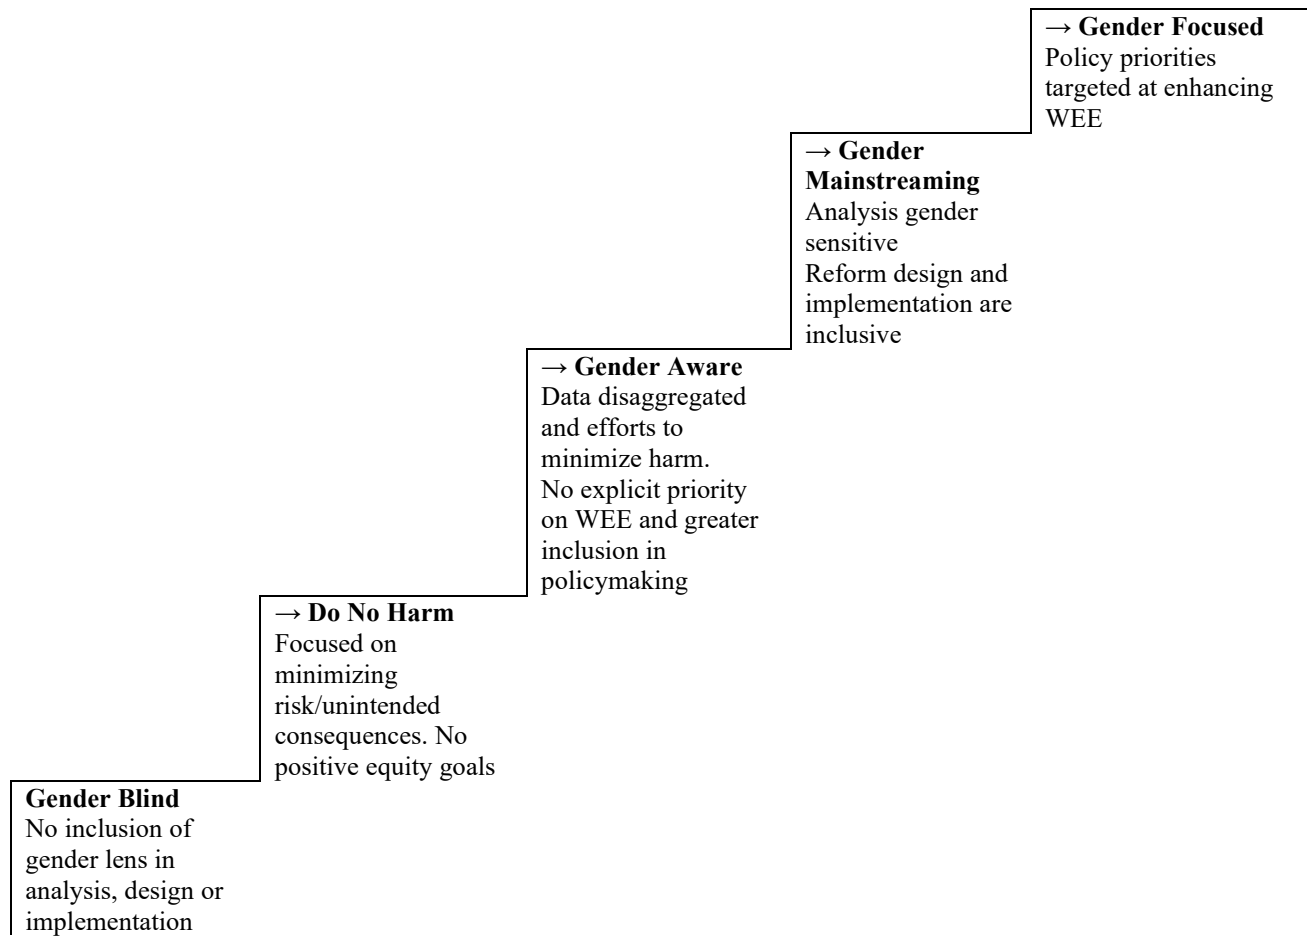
**Gender Blind**
No inclusion of gender lens in analysis, design or implementation

**→ Do No Harm**
Focused on minimizing risk/unintended consequences. No positive equity goals

**→ Gender Aware**
Data disaggregated and efforts to minimize harm. No explicit priority on WEE and greater inclusion in policymaking

**→ Gender Mainstreaming**
Analysis gender sensitive
Reform design and implementation are inclusive

**→ Gender Focused**
Policy priorities targeted at enhancing WEE